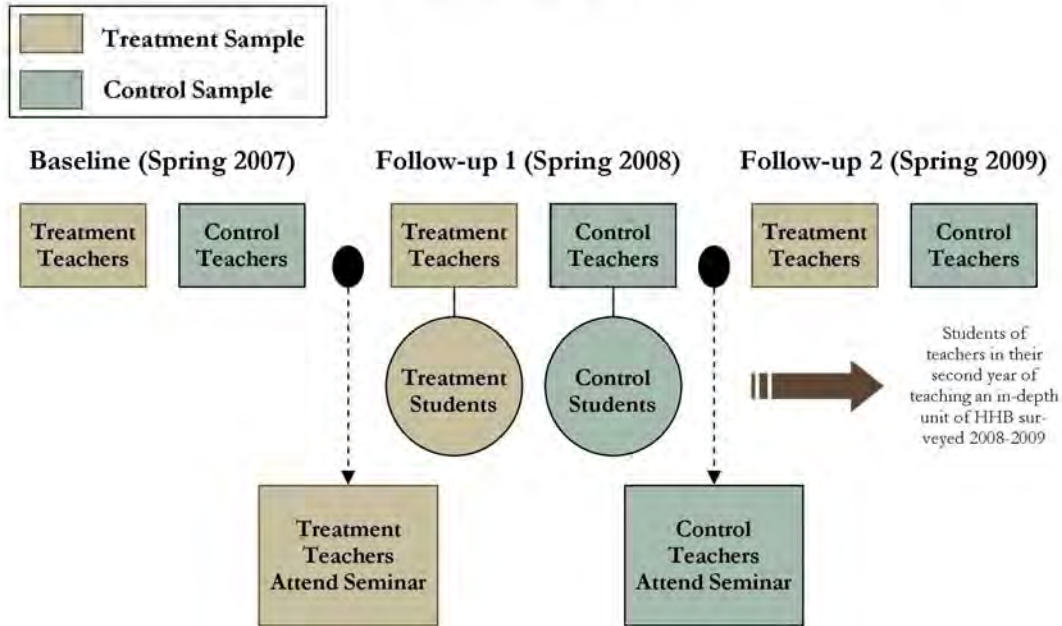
Treatment Sample

Control Sample

Baseline (Spring 2007)

Follow-up 1 (Spring 2008)

Follow-up 2 (Spring 2009)

Treatment Teachers

Control Teachers

Treatment Teachers

Control Teachers

Treatment Teachers

Control Teachers

Treatment Students

Control Students

Students of teachers in their second year of teaching an in-depth unit of HHB surveyed 2008-2009

Treatment Teachers Attend Seminar

Control Teachers Attend Seminar